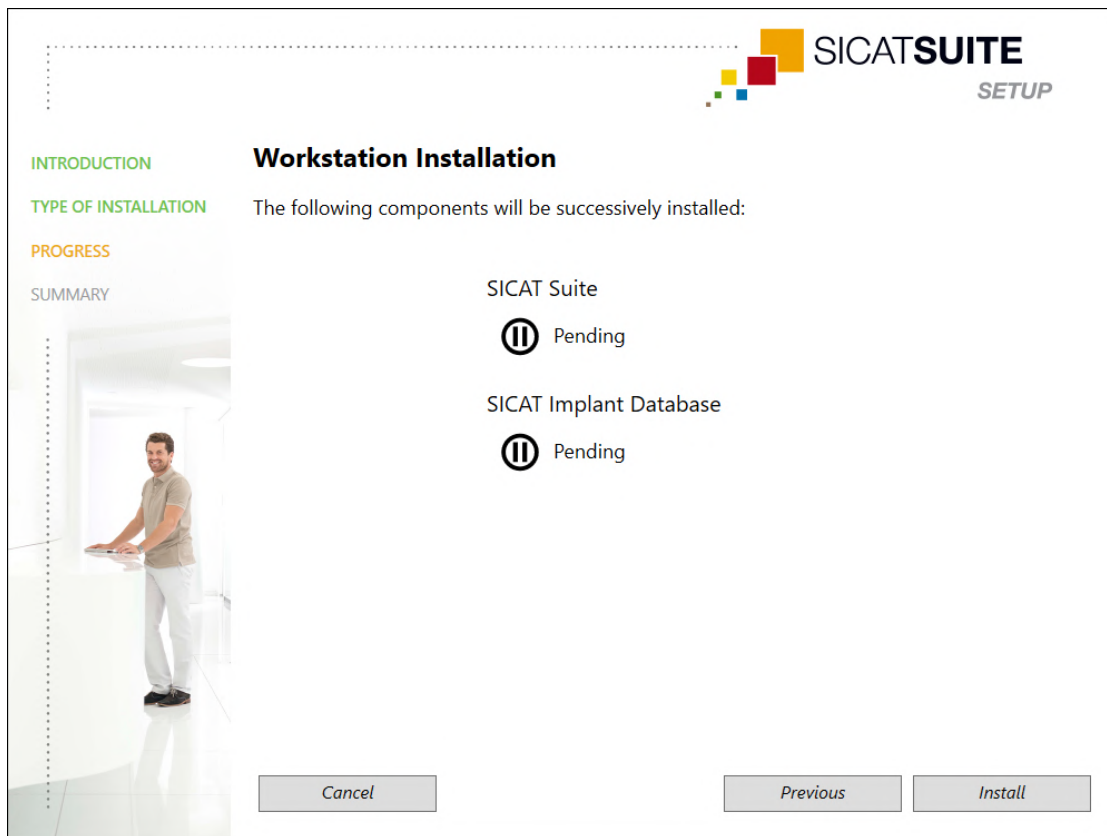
SICATSUITE
SETUP

INTRODUCTION
TYPE OF INSTALLATION
PROGRESS
SUMMARY

Workstation Installation

The following components will be successively installed:

SICAT Suite
Pending

SICAT Implant Database
Pending

Cancel
Previous
Install